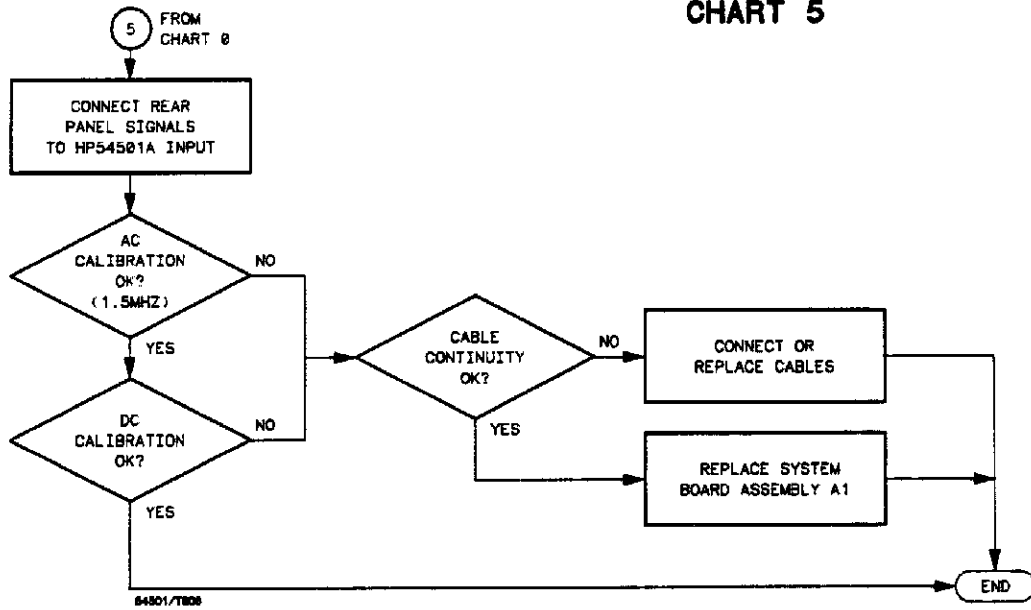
CHART 5

5 FROM CHART 0

CONNECT REAR PANEL SIGNALS TO HP54501A INPUT

AC CALIBRATION OK? (1.5MHZ)

NO

YES

DC CALIBRATION OK?

NO

YES

CABLE CONTINUITY OK?

NO

YES

CONNECT OR REPLACE CABLES

REPLACE SYSTEM BOARD ASSEMBLY A1

END

54501/T806